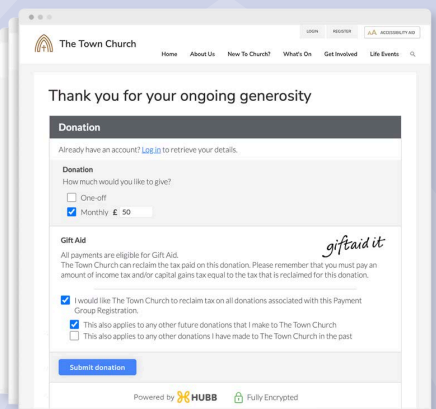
LOGIN REGISTER AA ACCESSIBILITY AID

The Town Church

Home About Us New To Church? What's On Get Involved Life Events

Thank you for your ongoing generosity

Donation

Already have an account? Log in to retrieve your details.

Donation
How much would you like to give?

One-off
Monthly £ 50

Gift Aid

giftaid it

All payments are eligible for Gift Aid.
The Town Church can reclaim the tax paid on this donation. Please remember that you must pay an amount of income tax and/or capital gains tax equal to the tax that is reclaimed for this donation.

I would like The Town Church to reclaim tax on all donations associated with this Payment Group Registration.

This also applies to any other future donations that I make to The Town Church
This also applies to any other donations I have made to The Town Church in the past

Submit donation

Powered by HUBB Fully Encrypted